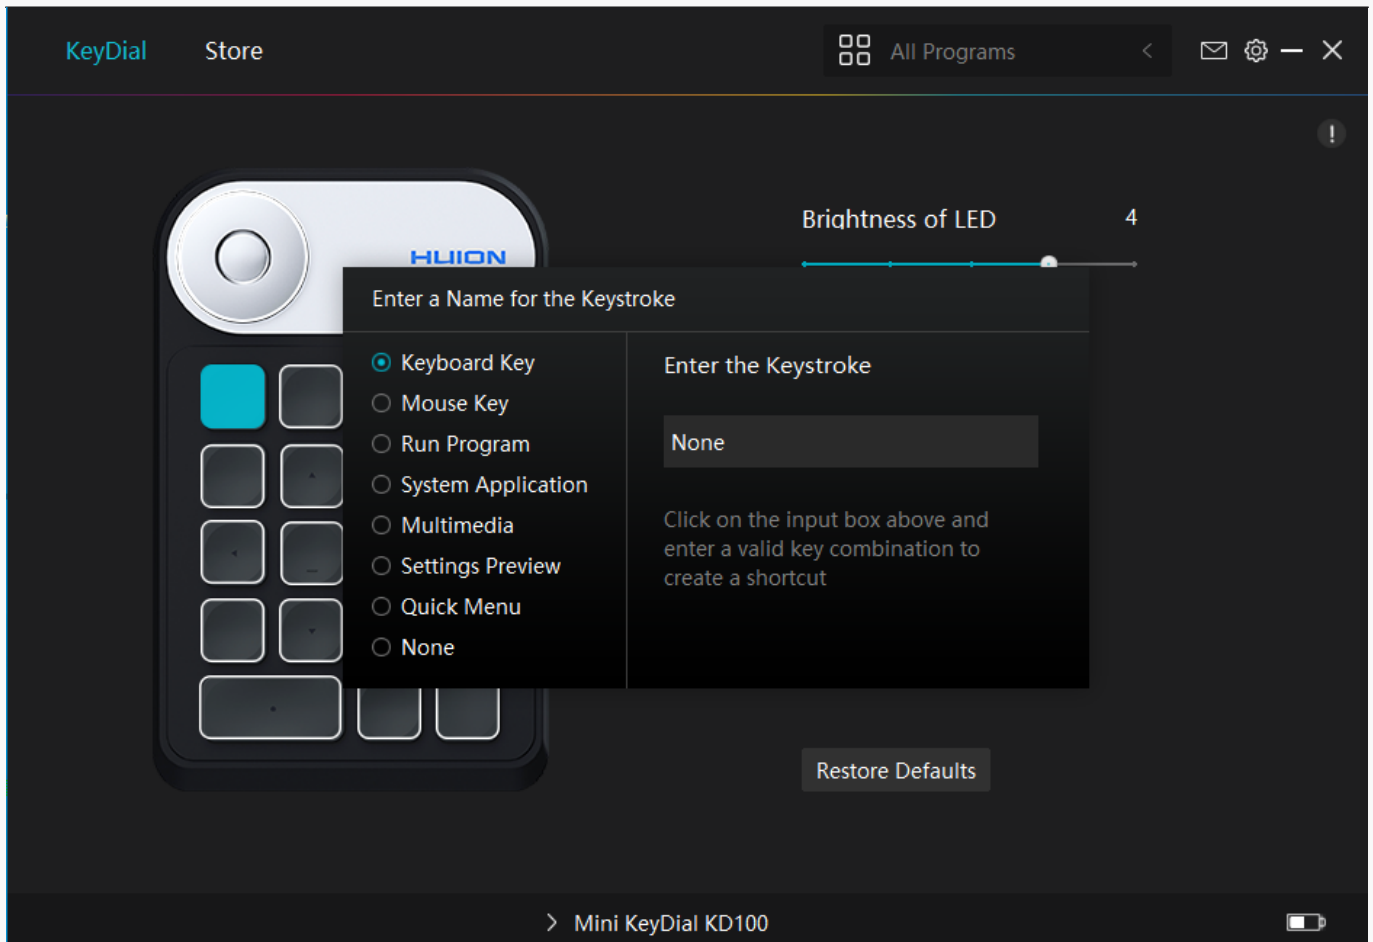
KeyDial Store

All Programs

HUION

Brightness of LED 4

Enter a Name for the Keystroke

Keyboard Key
Mouse Key
Run Program
System Application
Multimedia
Settings Preview
Quick Menu
None

Enter the Keystroke

None

Click on the input box above and enter a valid key combination to create a shortcut

Restore Defaults

Mini KeyDial KD100